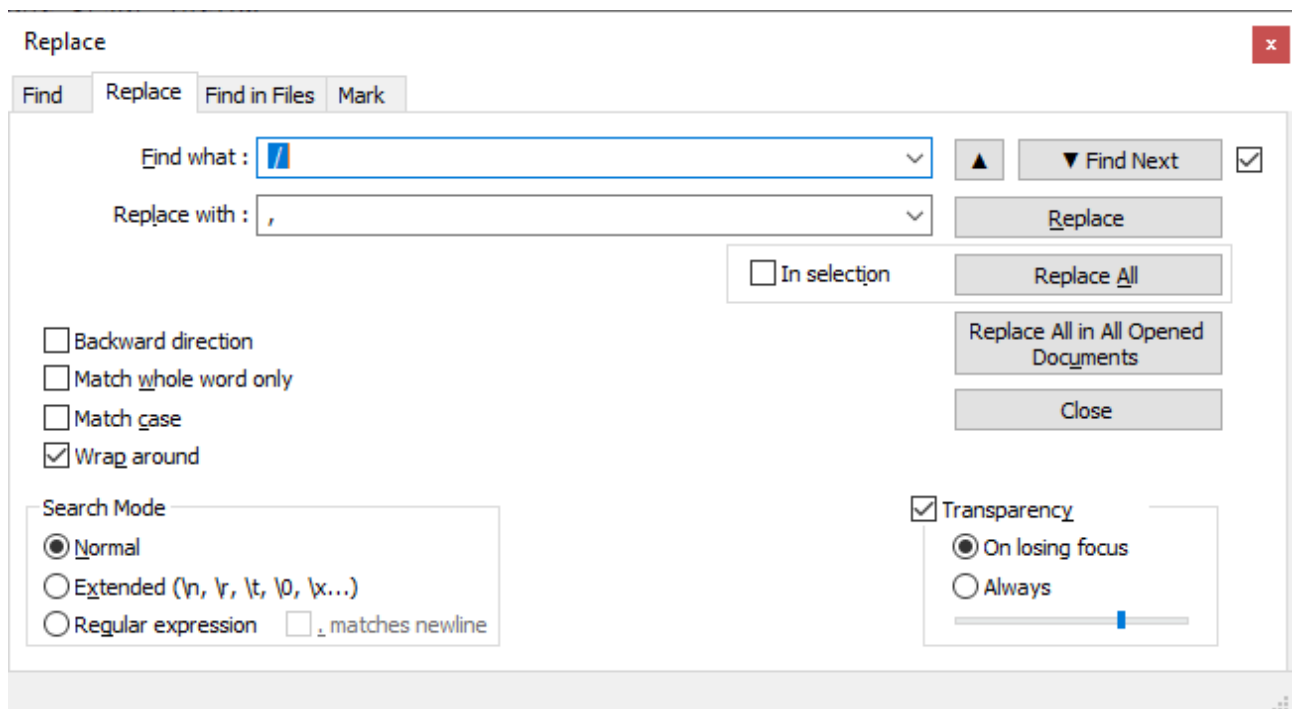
Replace
×

Find | Replace | Find in Files | Mark

Find what : /
Replace with : ,

▲
▼ Find Next
Replace
In selection
Replace All
Replace All in All Opened Documents
Close

Backward direction
Match whole word only
Match case
Wrap around

Search Mode
Normal
Extended (\n, \r, \t, \0, \x...)
Regular expression
. matches newline

Transparency
On losing focus
Always